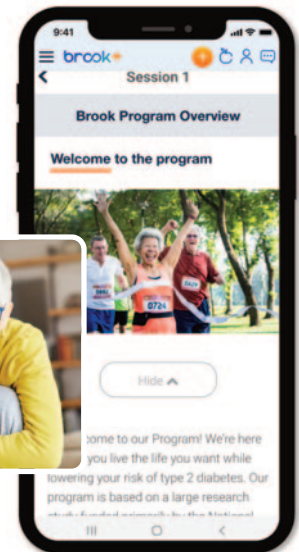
9:41

brook+

Session 1

Brook Program Overview

Welcome to the program

0724

Hide

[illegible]come to our Program! We're here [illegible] you live the life you want while lowering your risk of type 2 diabetes. Our program is based on a large research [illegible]